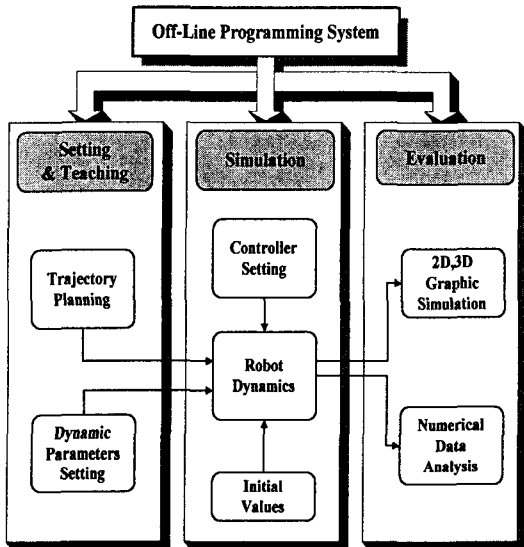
Off-Line Programming System

Setting & Teaching

Trajectory Planning

Dynamic Parameters Setting

Simulation

Controller Setting

Robot Dynamics

Initial Values

Evaluation

2D,3D Graphic Simulation

Numerical Data Analysis